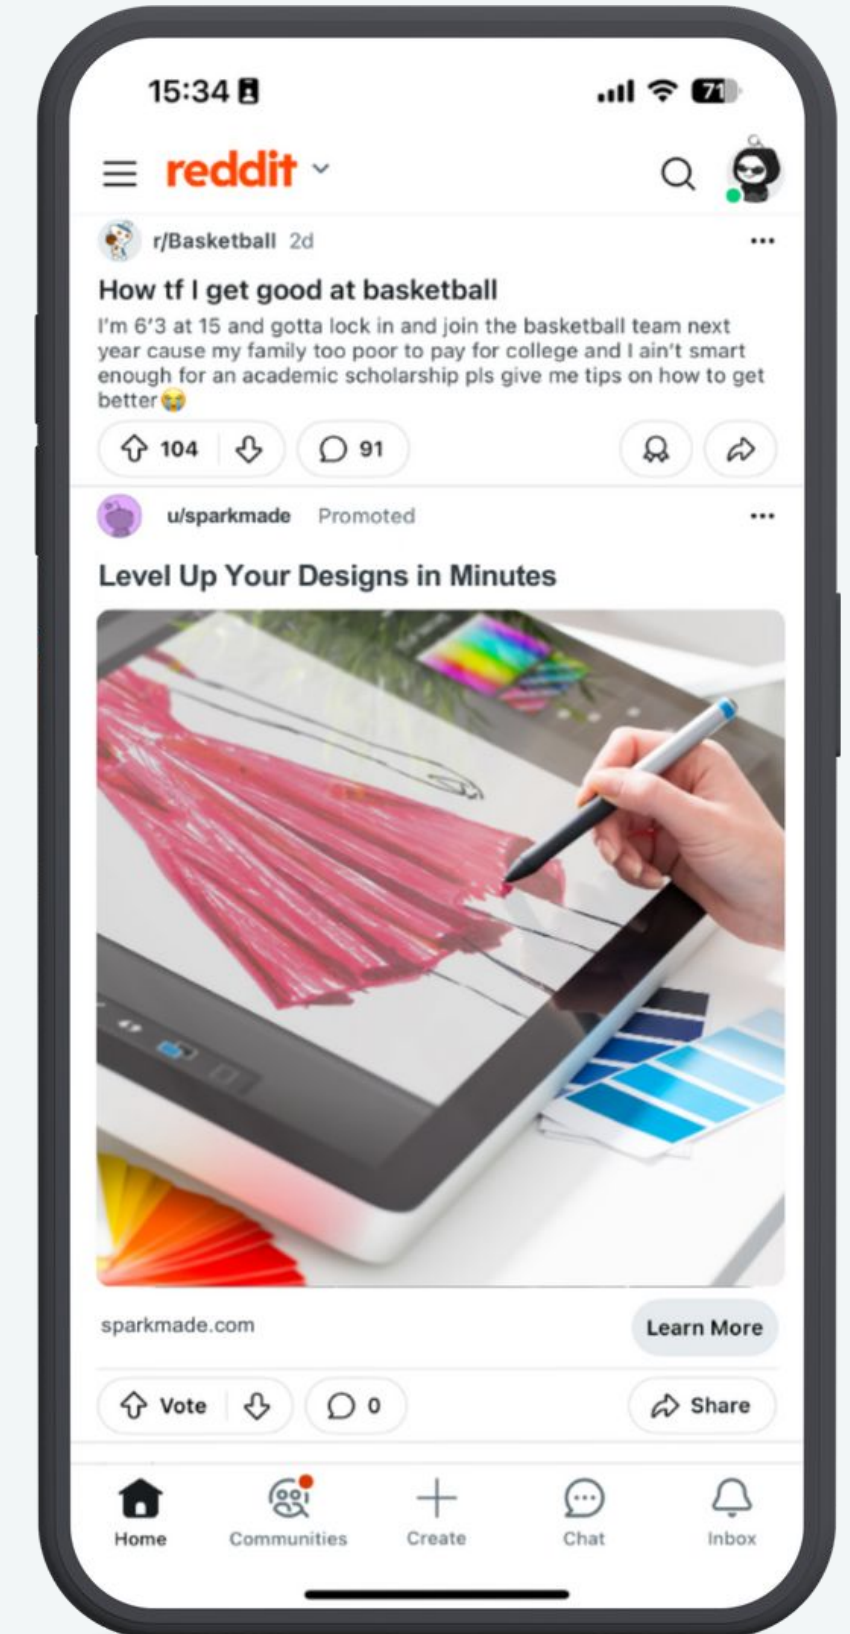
15:34

71

reddit

r/Basketball 2d

How tf I get good at basketball

I'm 6'3 at 15 and gotta lock in and join the basketball team next year cause my family too poor to pay for college and I ain't smart enough for an academic scholarship pls give me tips on how to get better😭

104

91

u/sparkmade Promoted

Level Up Your Designs in Minutes

sparkmade.com

Learn More

Vote

0

Share

Home

Communities

Create

Chat

Inbox